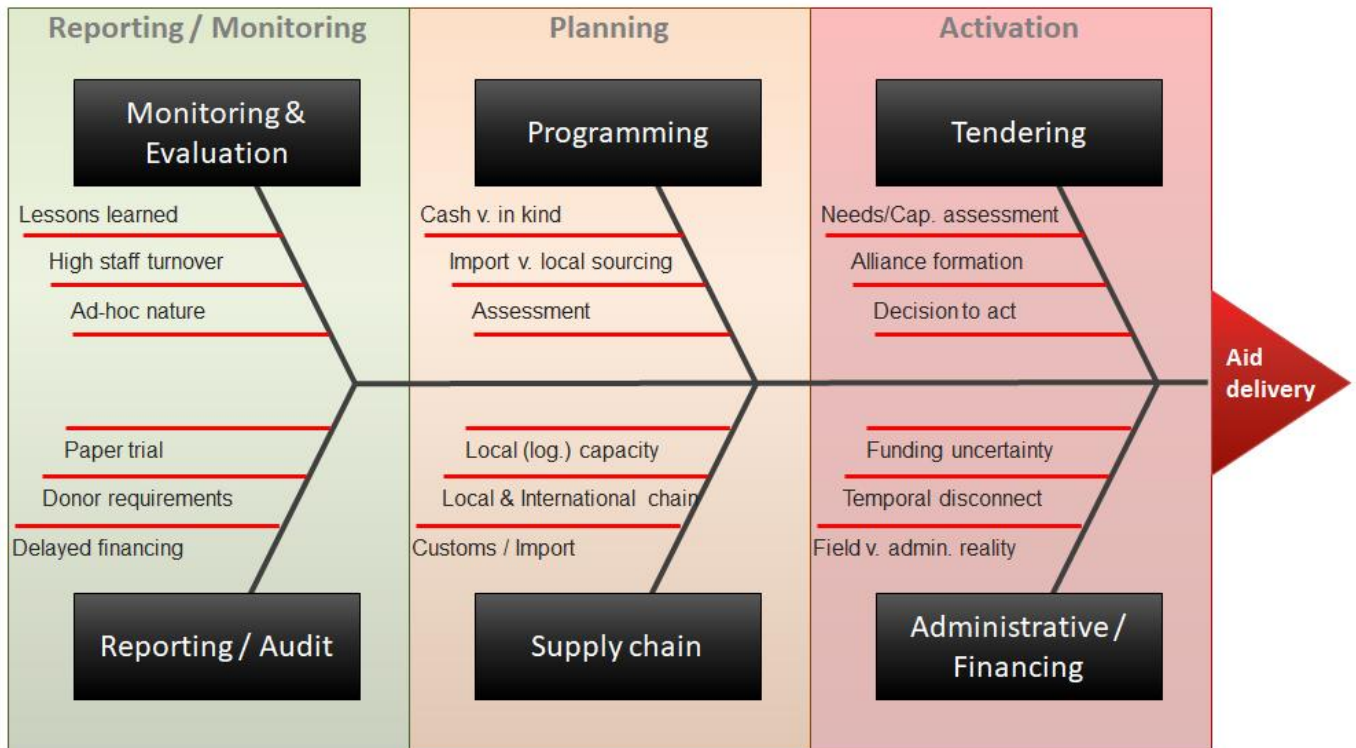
Reporting / Monitoring

Monitoring & Evaluation

Lessons learned

High staff turnover

Ad-hoc nature

Paper trial

Donor requirements

Delayed financing

Reporting / Audit

Planning

Programming

Cash v. in kind

Import v. local sourcing

Assessment

Local (log.) capacity

Local & International chain

Customs / Import

Supply chain

Activation

Tendering

Needs/Cap. assessment

Alliance formation

Decision to act

Funding uncertainty

Temporal disconnect

Field v. admin. reality

Administrative / Financing

Aid delivery